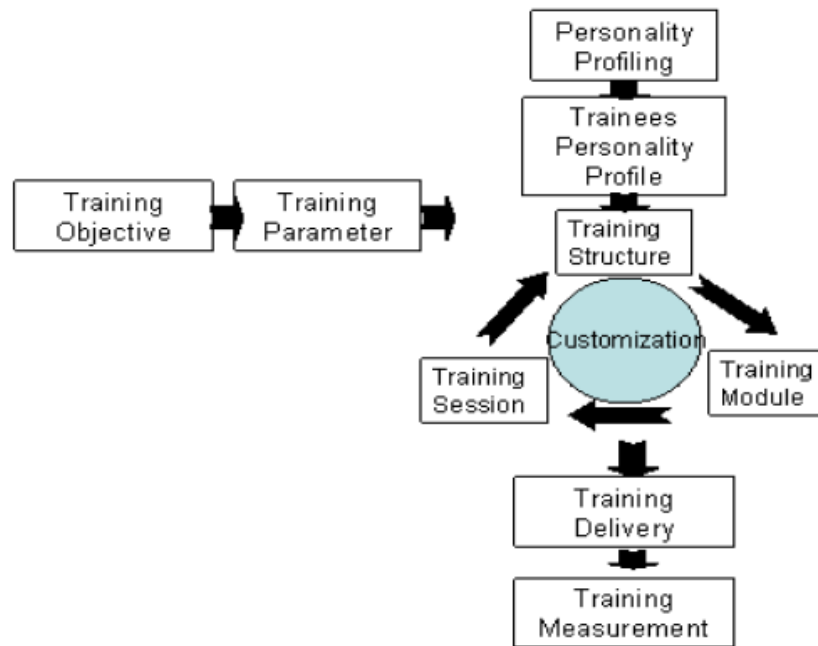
Personality Profiling

Trainees Personality Profile

Training Objective

Training Parameter

Training Structure

Customization

Training Session

Training Module

Training Delivery

Training Measurement